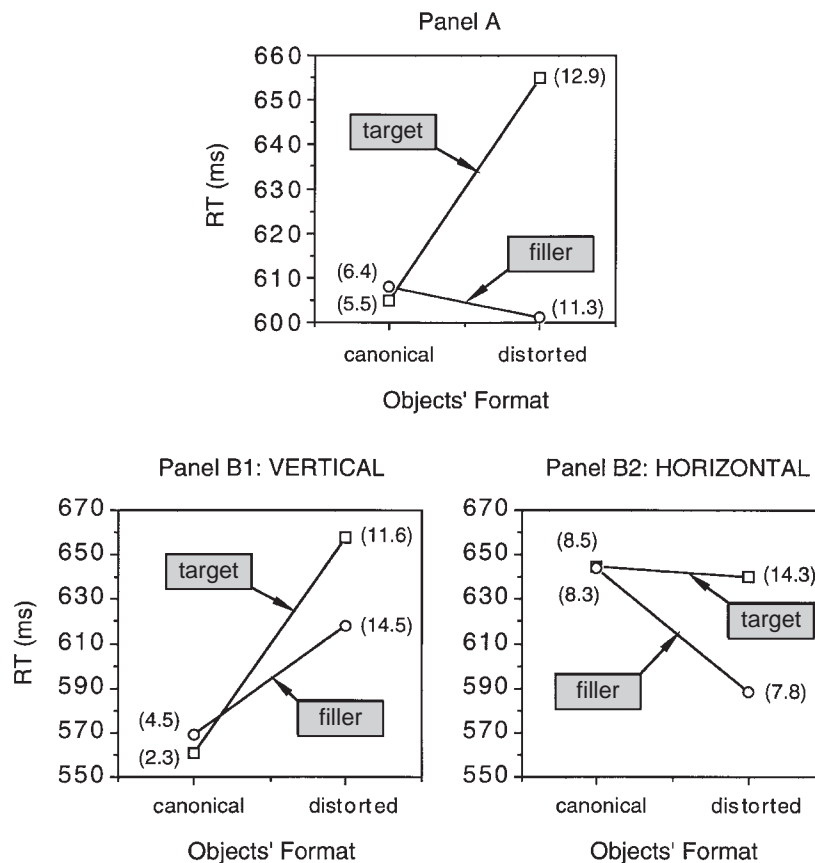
Panel A

660
650
640
630
620
610
600

RT (ms)

target

filler

(12.9)

(6.4)

(5.5)

(11.3)

canonical

distorted

Objects' Format

Panel B1: VERTICAL

670
650
630
610
590
570
550

RT (ms)

target

filler

(11.6)

(14.5)

(4.5)

(2.3)

canonical

distorted

Objects' Format

Panel B2: HORIZONTAL

670
650
630
610
590
570
550

(8.5)

(8.3)

(14.3)

target

filler

(7.8)

canonical

distorted

Objects' Format